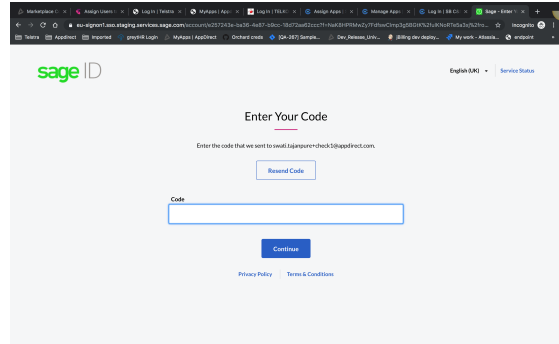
Marketplace C | Assign Users | Log in | Telstra | MyApps | App | Log in | TELK | Assign Apps | Manage Apps | Log in | SB Cli | Sage - Enter Y

su-signon1.sso.staging.services.sage.com/account/e257243e-ba36-4e87-b0cc-18d72ae62ccc?f=NeKBHPRMw2y7FdfswCmp3g5BGW%2fu%2fNoRTe5a3a%2fro...

Incognito

Telstra | AppDirect | Imported | grey4iR Login | MyApps | AppDirect | Orchard creds | [QA-267] Sample... | Dev_Release_Univ... | (Billing dev deploy... | My work - Atlassia... | endpoint

sage ID

English (UK) | Service Status

Enter Your Code

Enter the code that we sent to swati.tajanpure+check1@appdirect.com.

Resend Code

Code

Continue

Privacy Policy | Terms & Conditions